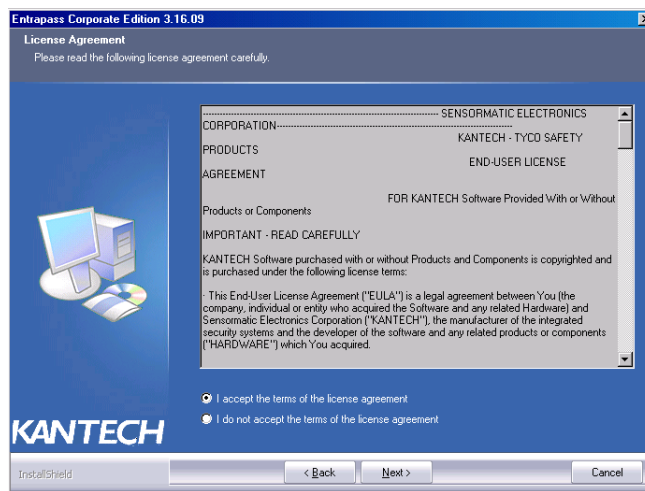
Entrapass Corporate Edition 3.16.09

License Agreement
Please read the following license agreement carefully.

---------------------------------------------------------------------- SENSORMATIC ELECTRONICS CORPORATION---------------------------------------------- KANTECH - TYCO SAFETY PRODUCTS END-USER LICENSE AGREEMENT

FOR KANTECH Software Provided With or Without Products or Components

IMPORTANT - READ CAREFULLY

KANTECH Software purchased with or without Products and Components is copyrighted and is purchased under the following license terms:

· This End-User License Agreement ("EULA") is a legal agreement between You (the company, individual or entity who acquired the Software and any related Hardware) and Sensormatic Electronics Corporation ("KANTECH"), the manufacturer of the integrated security systems and the developer of the software and any related products or components ("HARDWARE") which You acquired.

I accept the terms of the license agreement

I do not accept the terms of the license agreement

KANTECH

InstallShield

< Back

Next >

Cancel